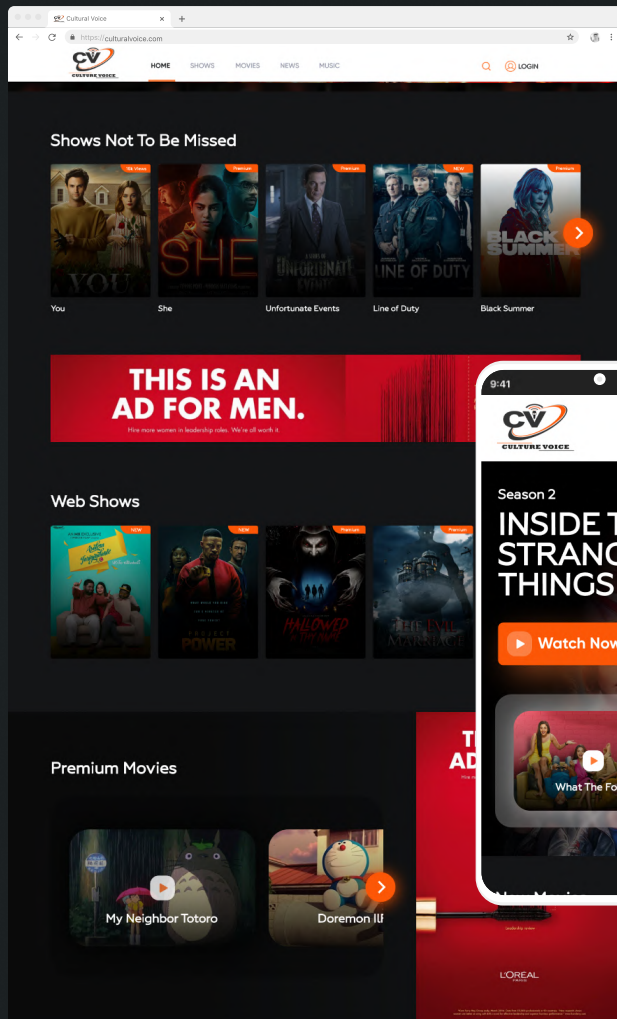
Cultural Voice
https://culturalvoice.com
CV CULTURE VOICE
HOME SHOWS MOVIES NEWS MUSIC
LOGIN

Shows Not To Be Missed

5k Views
Premium
Premium
NEW
Premium

YOU
SHE
UNFORTUNATE EVENTS
LINE OF DUTY
BLACK SUMMER

You
She
Unfortunate Events
Line of Duty
Black Summer

THIS IS AN AD FOR MEN.
Hire more women in leadership roles. We're all worth it

Web Shows

NEW
NEW
Premium
Premium

PROJECT POWER
HALLOWED
THE EVIL MANSION

Premium Movies

My Neighbor Totoro
Doremon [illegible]

T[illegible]
AD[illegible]

L'OREAL

9:41
CV CULTURE VOICE
Season 2
INSIDE T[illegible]
STRANG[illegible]
THINGS
Watch Now
What The Fo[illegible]
New Movies